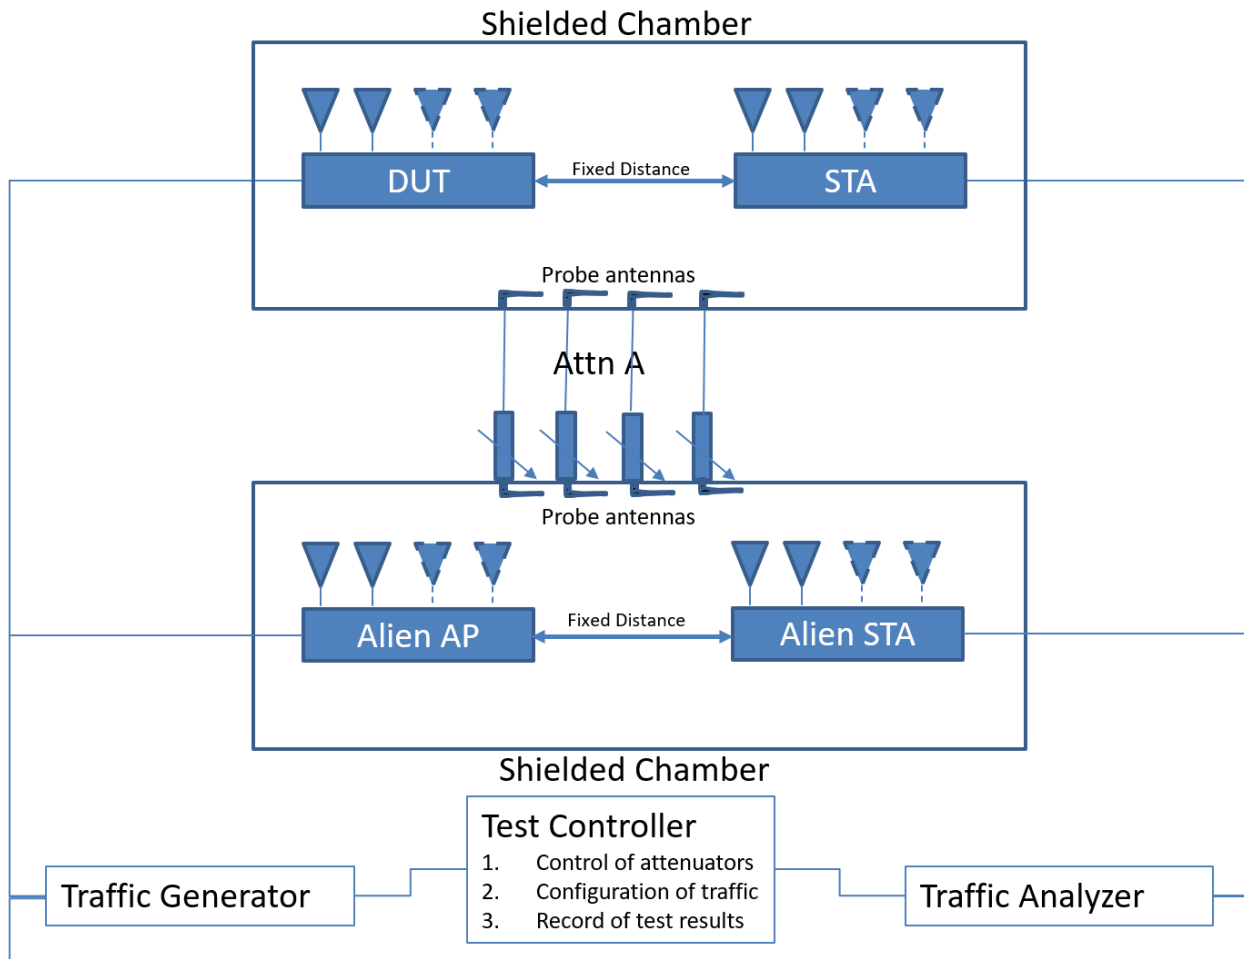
Shielded Chamber

DUT

Fixed Distance

STA

Probe antennas

Attn A

Probe antennas

Alien AP

Fixed Distance

Alien STA

Shielded Chamber

Test Controller
1. Control of attenuators
2. Configuration of traffic
3. Record of test results

Traffic Generator

Traffic Analyzer